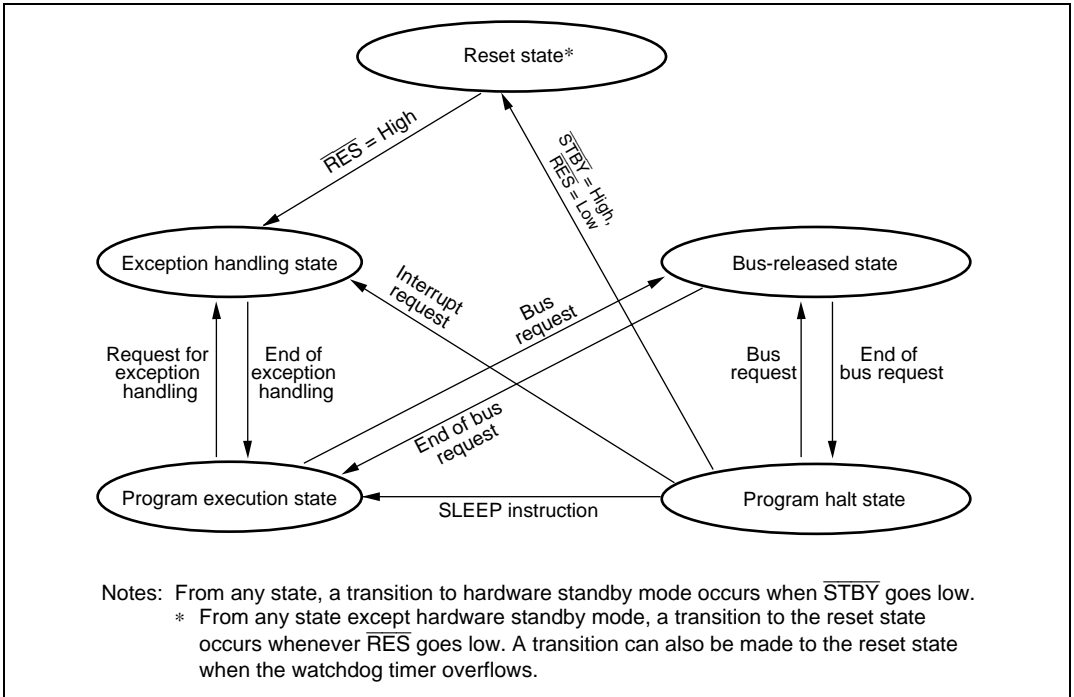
Reset state*

$\overline{RES}$ = High

$\overline{STBY}$ = High, $\overline{RES}$ = Low

Exception handling state

Interrupt request

Bus request

Bus-released state

Request for exception handling

End of exception handling

End of bus request

Bus request

End of bus request

Program execution state

SLEEP instruction

Program halt state

Notes: From any state, a transition to hardware standby mode occurs when $\overline{STBY}$ goes low.
* From any state except hardware standby mode, a transition to the reset state occurs whenever $\overline{RES}$ goes low. A transition can also be made to the reset state when the watchdog timer overflows.